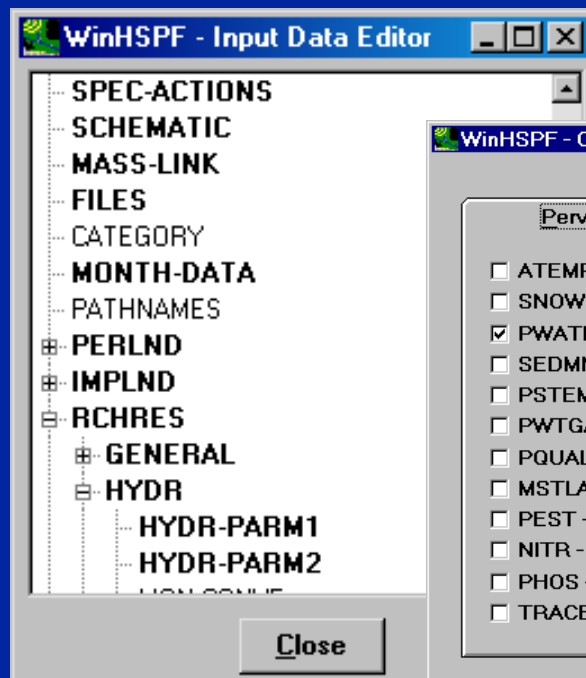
WinHSPF - Input Data Editor

SPEC-ACTIONS
SCHEMATIC
MASS-LINK
FILES
CATEGORY
MONTH-DATA
PATHNAMES
PERLND
IMPLND
RCHRES
GENERAL
HYDR
HYDR-PARM1
HYDR-PARM2
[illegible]

Close

WinHSPF - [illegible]

Perv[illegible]

ATEM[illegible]
SNOW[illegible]
PWAT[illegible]
SEDM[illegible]
PSTEM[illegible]
PWTG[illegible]
PQUAL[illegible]
MSTLA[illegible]
PEST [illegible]
NITR - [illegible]
PHOS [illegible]
TRACE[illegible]